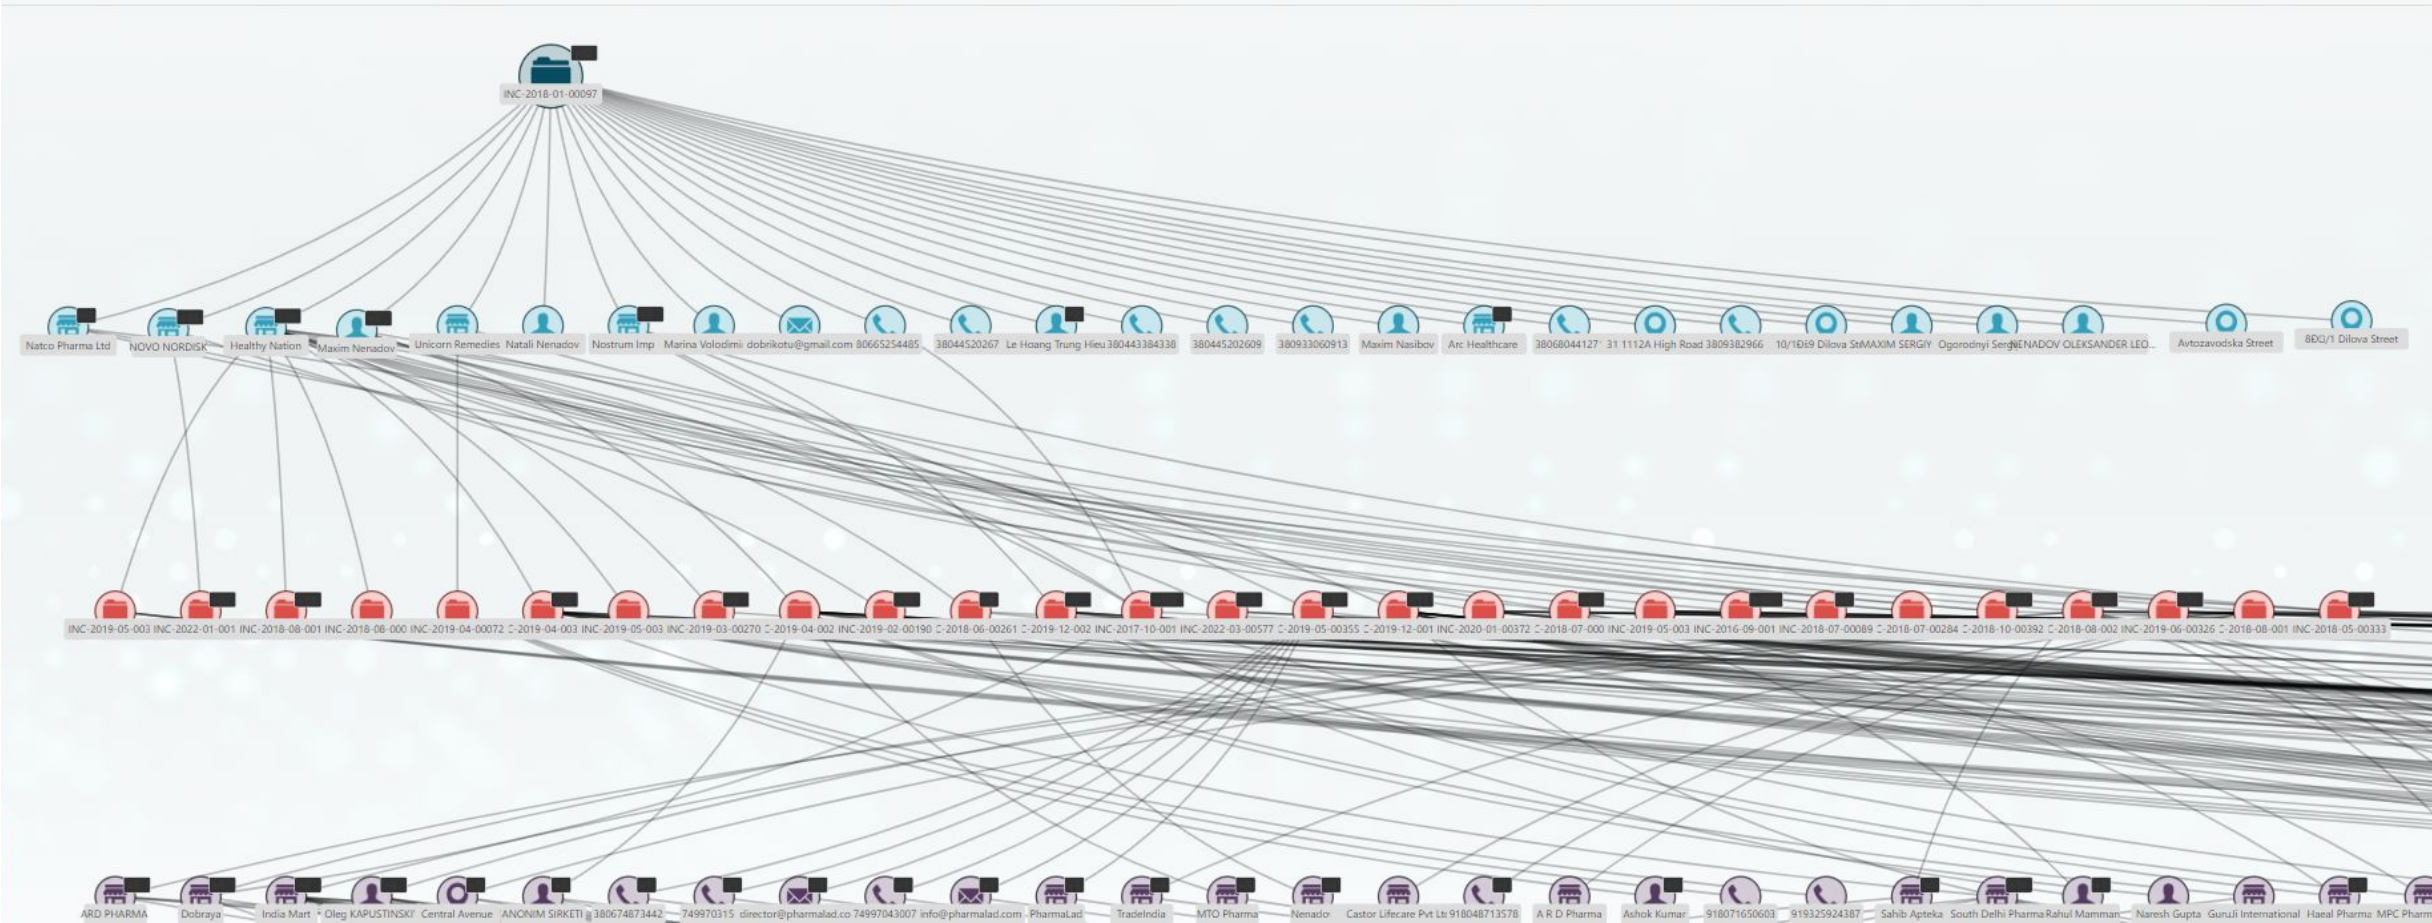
INC-2018-01-00097

Natco Pharma Ltd NOVO NORDISK Healthy Nation Maxim Nenadov Unicorn Remedies Natali Nenadov Nostrum Imp Marina Volodimi dobrikotu@gmail.com 80665254485 38044520267 Le Hoang Trung Hieu 380443384338 380445202609 380933060913 Maxim Nasibov Arc Healthcare 38068044127' 31 1112A High Road 3809382966 10/1Đ£9 Dilova St MAXIM SERGIY Ogorodnyi Sergi NENADOV OLEKSANDER LEO... Avtozavodska Street 8ĐG/1 Dilova Street

INC-2019-05-003 INC-2022-01-001 INC-2018-08-001 INC-2018-08-000 INC-2019-04-00072 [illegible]-2019-04-003 INC-2019-05-003 INC-2019-03-00270 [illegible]-2019-04-002 INC-2019-02-00190 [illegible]-2018-06-00261 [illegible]-2019-12-002 INC-2017-10-001 INC-2022-03-00577 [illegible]-2019-05-00355 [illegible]-2019-12-001 INC-2020-01-00372 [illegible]-2018-07-000 INC-2019-05-003 INC-2016-09-001 INC-2018-07-00089 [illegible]-2018-07-00284 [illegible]-2018-10-00392 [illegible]-2018-08-002 INC-2019-06-00326 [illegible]-2018-08-001 INC-2018-05-00333

ARD PHARMA Dobraya India Mart Oleg KAPUSTINSKI Central Avenue ANONIM SIRKETI 380674873442 749970315 director@pharmalad.co 74997043007 info@pharmalad.com PharmaLad TradeIndia MTO Pharma Nenado Castor Lifecare Pvt Lt 918048713578 A R D Pharma Ashok Kumar 91871650603 919325924387 Sahib Apteka South Delhi Pharma Rahul Mamman Naresh Gupta GuruJi International Haeal Pharma MPC Pharm